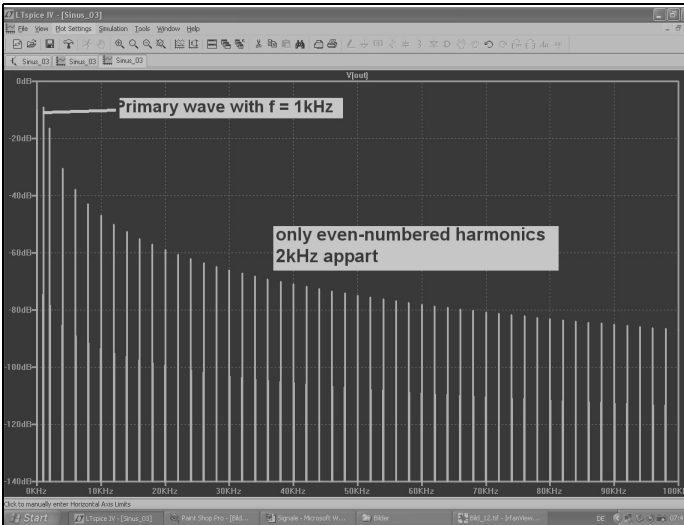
LTspice IV - [Sinus_03]

File View Plot Settings Simulation Tools Window Help

Sinus_03 Sinus_03 Sinus_03

V[out]

0dB

Primary wave with f = 1kHz

-20dB

-40dB

only even-numbered harmonics 2kHz appart

-60dB

-80dB

-100dB

-120dB

-140dB

0KHz 10KHz 20KHz 30KHz 40KHz 50KHz 60KHz 70KHz 80KHz 90KHz 100KHz

Click to manually enter Horizontal Axis Limits

Start LTspice IV - [Sinus_03] Paint Shop Pro - [Bild... Signale - Microsoft W... Bilder Bild_12.tif - IrfanView... DE